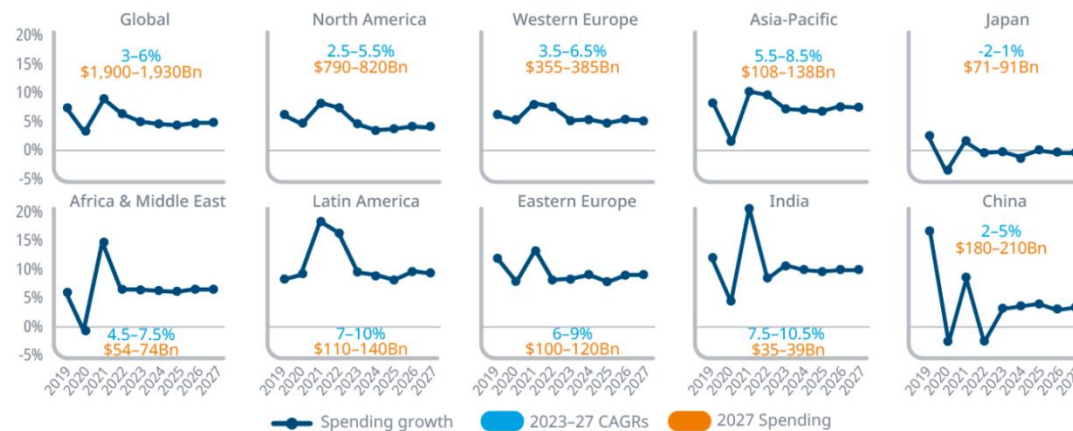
Global
3–6%
$1,900–1,930Bn

North America
2.5–5.5%
$790–820Bn

Western Europe
3.5–6.5%
$355–385Bn

Asia-Pacific
5.5–8.5%
$108–138Bn

Japan
-2–1%
$71–91Bn

20%
15%
10%
5%
0%
-5%

Africa & Middle East
4.5–7.5%
$54–74Bn

Latin America
7–10%
$110–140Bn

Eastern Europe
6–9%
$100–120Bn

India
7.5–10.5%
$35–39Bn

China
2–5%
$180–210Bn

20%
15%
10%
5%
0%
-5%

2019 2020 2021 2022 2023 2024 2025 2026 2027

2019 2020 2021 2022 2023 2024 2025 2026 2027

2019 2020 2021 2022 2023 2024 2025 2026 2027

2019 2020 2021 2022 2023 2024 2025 2026 2027

2019 2020 2021 2022 2023 2024 2025 2026

Spending growth
2023–27 CAGRs
2027 Spending